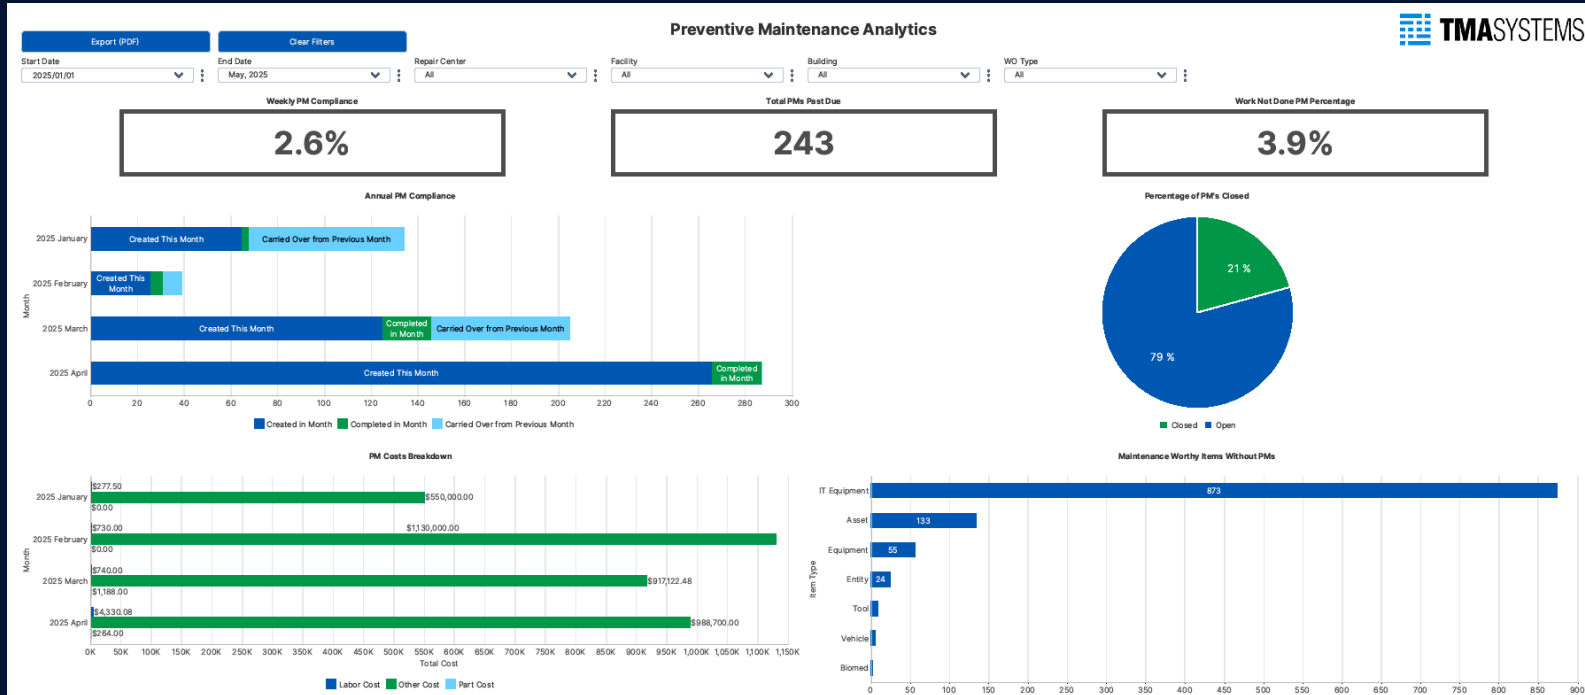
Export (PDF)

Clear Filters

Preventive Maintenance Analytics

TMASYSTEMS

Start Date
2025/01/01

End Date
May, 2025

Repair Center
All

Facility
All

Building
All

WO Type
All

Weekly PM Compliance
2.6%

Total PMs Past Due
243

Work Not Done PM Percentage
3.9%

Annual PM Compliance

Month

2025 January: Created This Month, Carried Over from Previous Month
2025 February: Created This Month
2025 March: Created This Month, Completed in Month, Carried Over from Previous Month
2025 April: Created This Month, Completed in Month

0 20 40 60 80 100 120 140 160 180 200 220 240 260 280 300

Created in Month  Completed in Month  Carried Over from Previous Month

Percentage of PM's Closed

21 %
79 %

Closed  Open

PM Costs Breakdown

Month

2025 January: $277.50, $550,000.00, $0.00
2025 February: $730.00, $1,130,000.00, $0.00
2025 March: $740.00, $917,122.48, $1,188.00
2025 April: $4,330.08, $988,700.00, $264.00

0K 50K 100K 150K 200K 250K 300K 350K 400K 450K 500K 550K 600K 650K 700K 750K 800K 850K 900K 950K 1,000K 1,050K 1,100K 1,150K

Total Cost

Labor Cost  Other Cost  Part Cost

Maintenance Worthy Items Without PMs

Item Type

IT Equipment 873
Asset 133
Equipment 55
Entity 24
Tool
Vehicle
Biomed

0 50 100 150 200 250 300 350 400 450 500 550 600 650 700 750 800 850 900